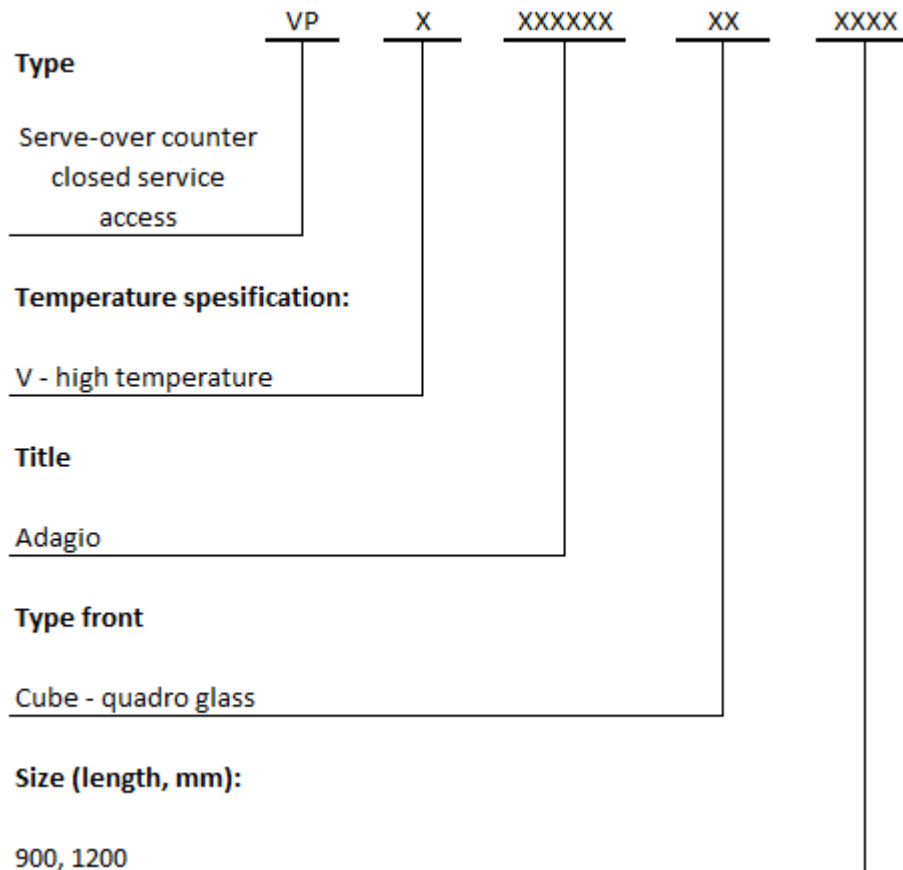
VP X XXXXXX XX XXXX

**Type**

Serve-over counter closed service access

**Temperature spesification:**

V - high temperature

**Title**

Adagio

**Type front**

Cube - quadro glass

**Size (length, mm):**

900, 1200